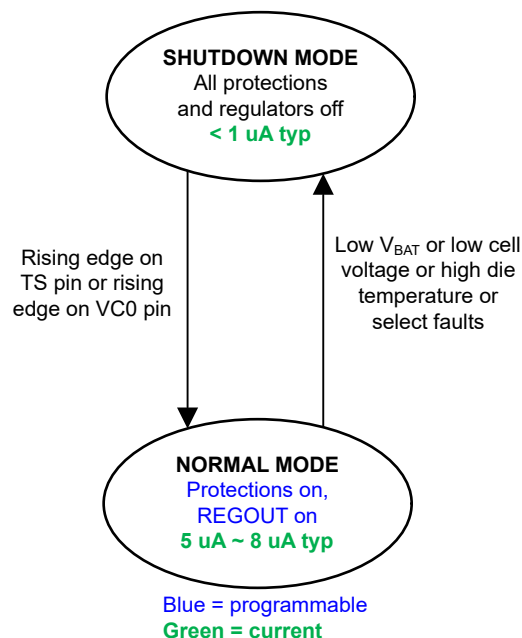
SHUTDOWN MODE
All protections and regulators off
< 1 uA typ

Rising edge on TS pin or rising edge on VC0 pin

Low $V_{BAT}$ or low cell voltage or high die temperature or select faults

NORMAL MODE
Protections on,
REGOUT on
5 uA ~ 8 uA typ

Blue = programmable
Green = current